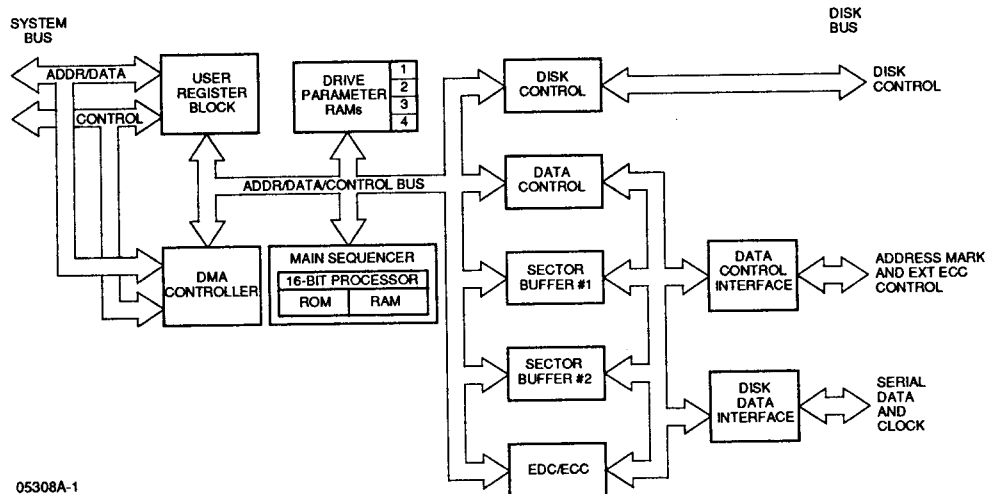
SYSTEM BUS

ADDR/DATA

CONTROL

USER REGISTER BLOCK

DRIVE PARAMETER RAMs

1
2
3
4

DISK BUS

DISK CONTROL

DISK CONTROL

ADDR/DATA/CONTROL BUS

DATA CONTROL

DMA CONTROLLER

MAIN SEQUENCER

16-BIT PROCESSOR

ROM

RAM

SECTOR BUFFER #1

DATA CONTROL INTERFACE

ADDRESS MARK AND EXT ECC CONTROL

SECTOR BUFFER #2

DISK DATA INTERFACE

SERIAL DATA AND CLOCK

EDC/ECC

05308A-1